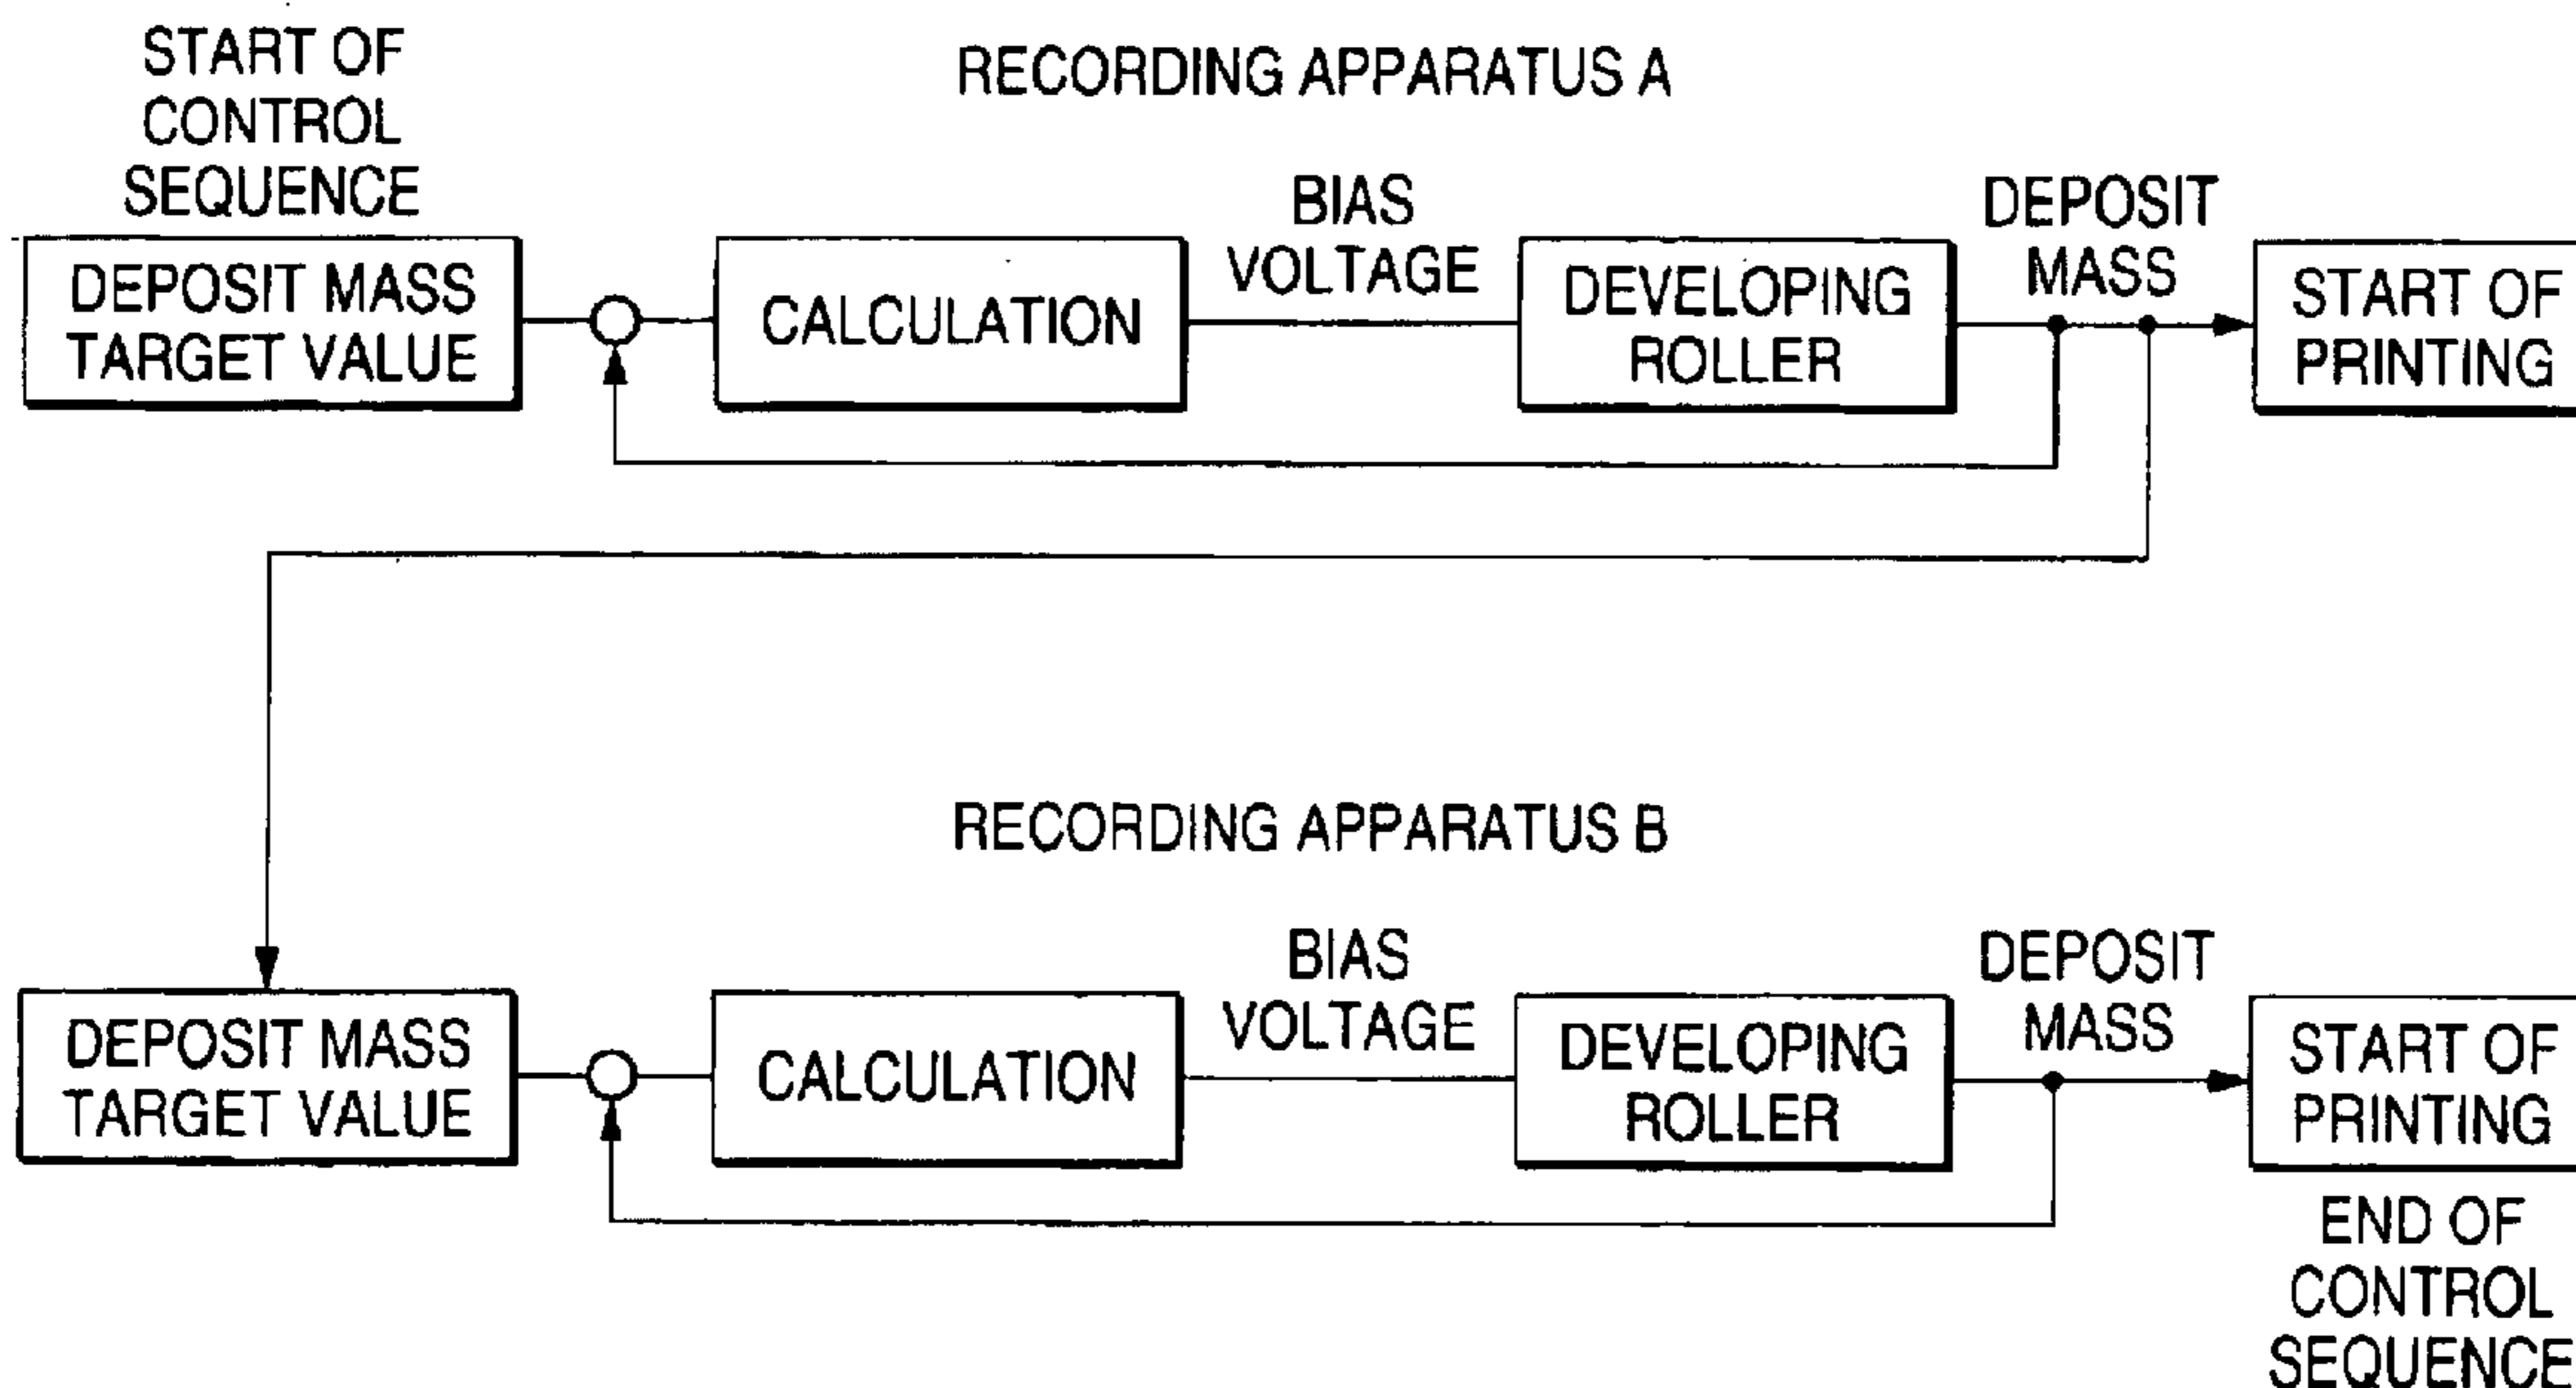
START OF CONTROL SEQUENCE

RECORDING APPARATUS A

DEPOSIT MASS TARGET VALUE

CALCULATION

BIAS VOLTAGE

DEVELOPING ROLLER

DEPOSIT MASS

START OF PRINTING

RECORDING APPARATUS B

DEPOSIT MASS TARGET VALUE

CALCULATION

BIAS VOLTAGE

DEVELOPING ROLLER

DEPOSIT MASS

START OF PRINTING

END OF CONTROL SEQUENCE